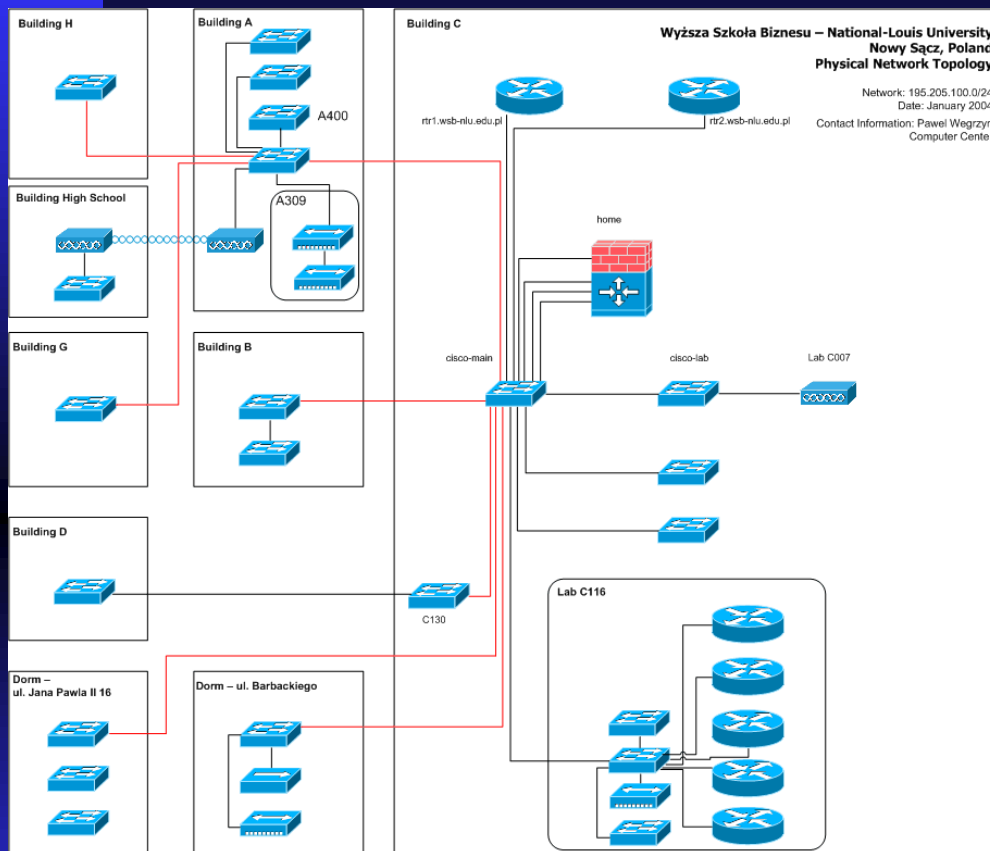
Building H

Building A

A400

A309

Building High School

Building G

Building B

Building D

Dorm – ul. Jana Pawla II 16

Dorm – ul. Barbackiego

Building C

Wyższa Szkoła Biznesu – National-Louis University
Nowy Sącz, Poland
Physical Network Topology

Network: 195.205.100.0/24
Date: January 2004
Contact Information: Pawel Wegrzyn
Computer Center

rtr1.wsb-nlu.edu.pl

rtr2.wsb-nlu.edu.pl

home

cisco-main

cisco-lab

Lab C007

C130

Lab C116